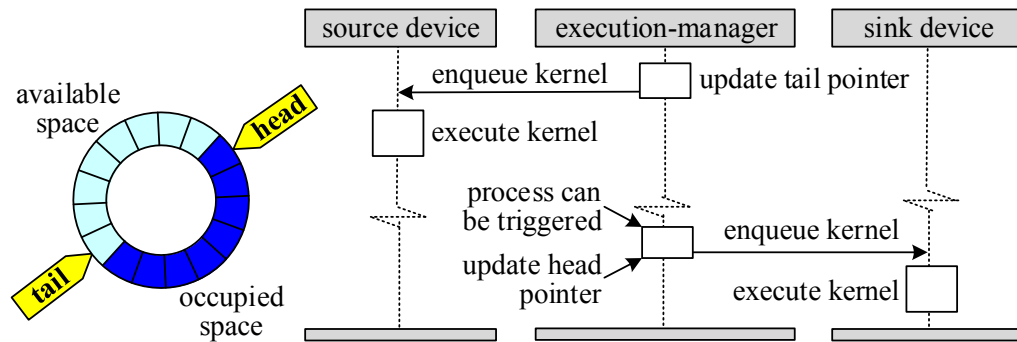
available space

head

tail

occupied space

source device

execution-manager

sink device

enqueue kernel

update tail pointer

execute kernel

process can be triggered

enqueue kernel

update head pointer

execute kernel